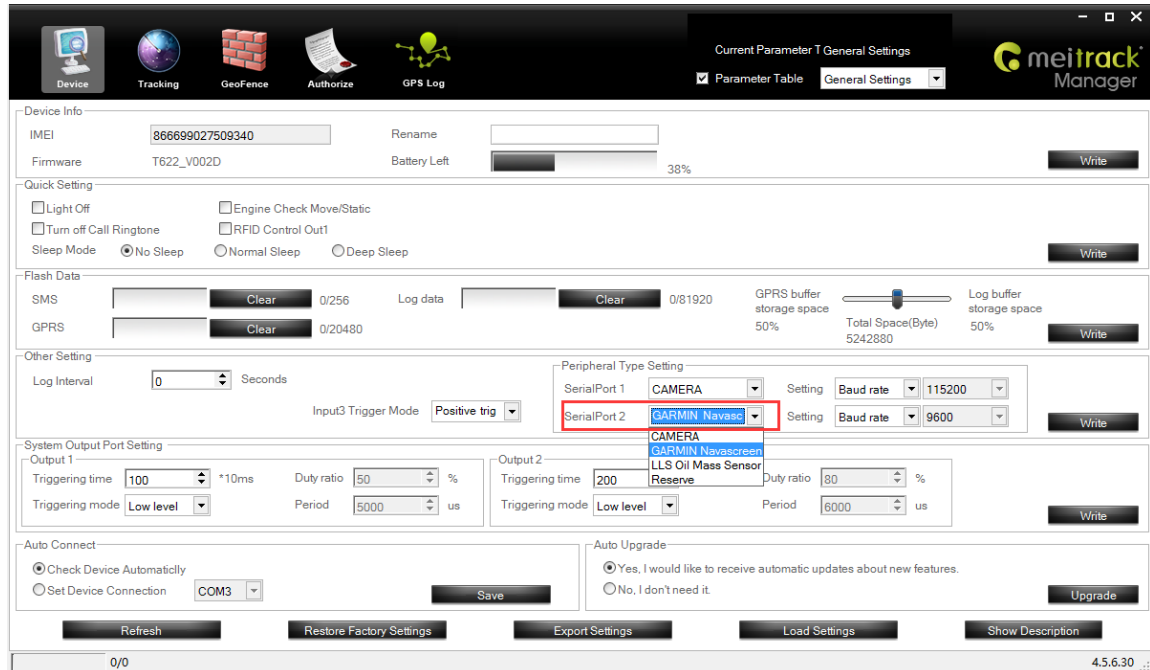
Device Tracking GeoFence Authorize GPS Log

Current Parameter T General Settings

Parameter Table General Settings

meitrack Manager

Device Info

IMEI 866699027509340

Rename

Firmware T622_V002D

Battery Left 38%

Write

Quick Setting

Light Off

Engine Check Move/Static

Turn off Call Ringtone

RFID Control Out1

Sleep Mode No Sleep Normal Sleep Deep Sleep

Write

Flash Data

SMS Clear 0/256

Log data Clear 0/81920

GPRS buffer storage space 50%

Log buffer storage space 50%

GPRS Clear 0/20480

Total Space(Byte) 5242880

Write

Other Setting

Log Interval 0 Seconds

Input3 Trigger Mode Positive trig

Peripheral Type Setting

SerialPort 1 CAMERA Setting Baud rate 115200

SerialPort 2 GARMIN Navasc Setting Baud rate 9600

CAMERA
GARMIN Navascreen
LLS Oil Mass Sensor
Reserve

Write

System Output Port Setting

Output 1

Triggering time 100 *10ms

Duty ratio 50 %

Triggering mode Low level

Period 5000 us

Output 2

Triggering time 200

Duty ratio 80 %

Triggering mode Low level

Period 6000 us

Write

Auto Connect

Check Device Automaticlly

Set Device Connection COM3

Save

Auto Upgrade

Yes, I would like to receive automatic updates about new features.

No, I don't need it.

Upgrade

Refresh Restore Factory Settings Export Settings Load Settings Show Description

0/0

4.5.6.30